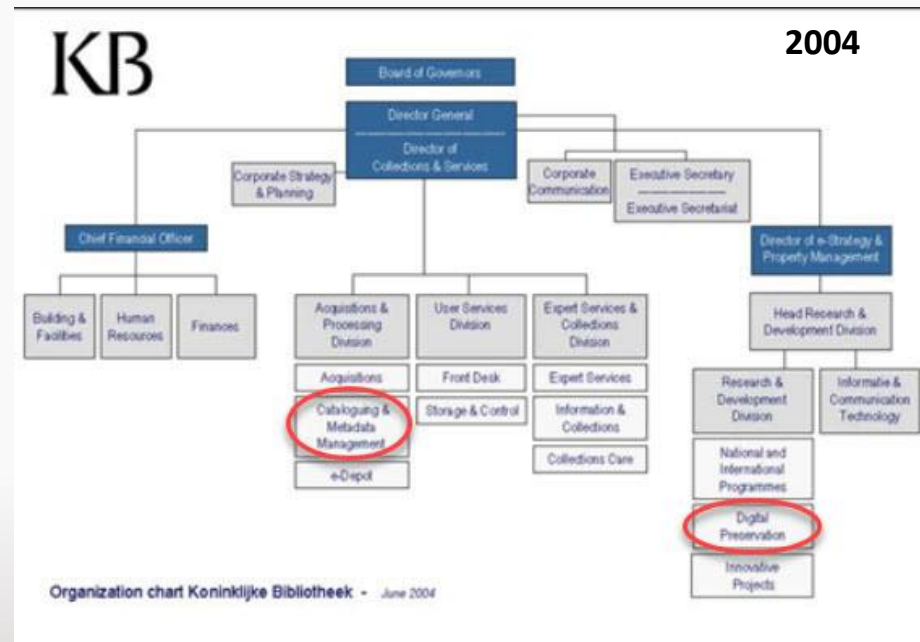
KB

2004

Board of Governors

Director General
Director of Collections & Services

Corporate Strategy & Planning

Corporate Communication

Executive Secretary
Executive Secretariat

Chief Financial Officer

Director of e-Strategy & Property Management

Building & Facilities

Human Resources

Finances

Acquisitions & Processing Division

Acquisitions

Cataloguing & Metadata Management

e-Depot

User Services Division

Front Desk

Storage & Control

Expert Services & Collections Division

Expert Services

Information & Collections

Collections Care

Head Research & Development Division

Research & Development Division

Informatie & Communication Technology

National and International Programmes

Digital Preservation

Innovative Projects

Organization chart Koninklijke Bibliotheek - June 2004